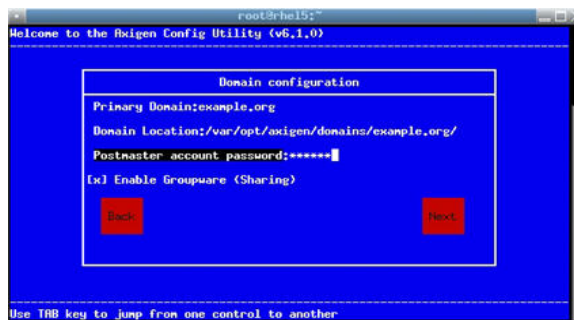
root@rhel5:~

Welcome to the Axigen Config Utility (v6.1.0)

Domain configuration

Primary Domain:example.org

Domain Location:/var/opt/axigen/domains/example.org/

Postmaster account password:******

[x] Enable Groupware (Sharing)

Back

Next

Use TAB key to jump from one control to another